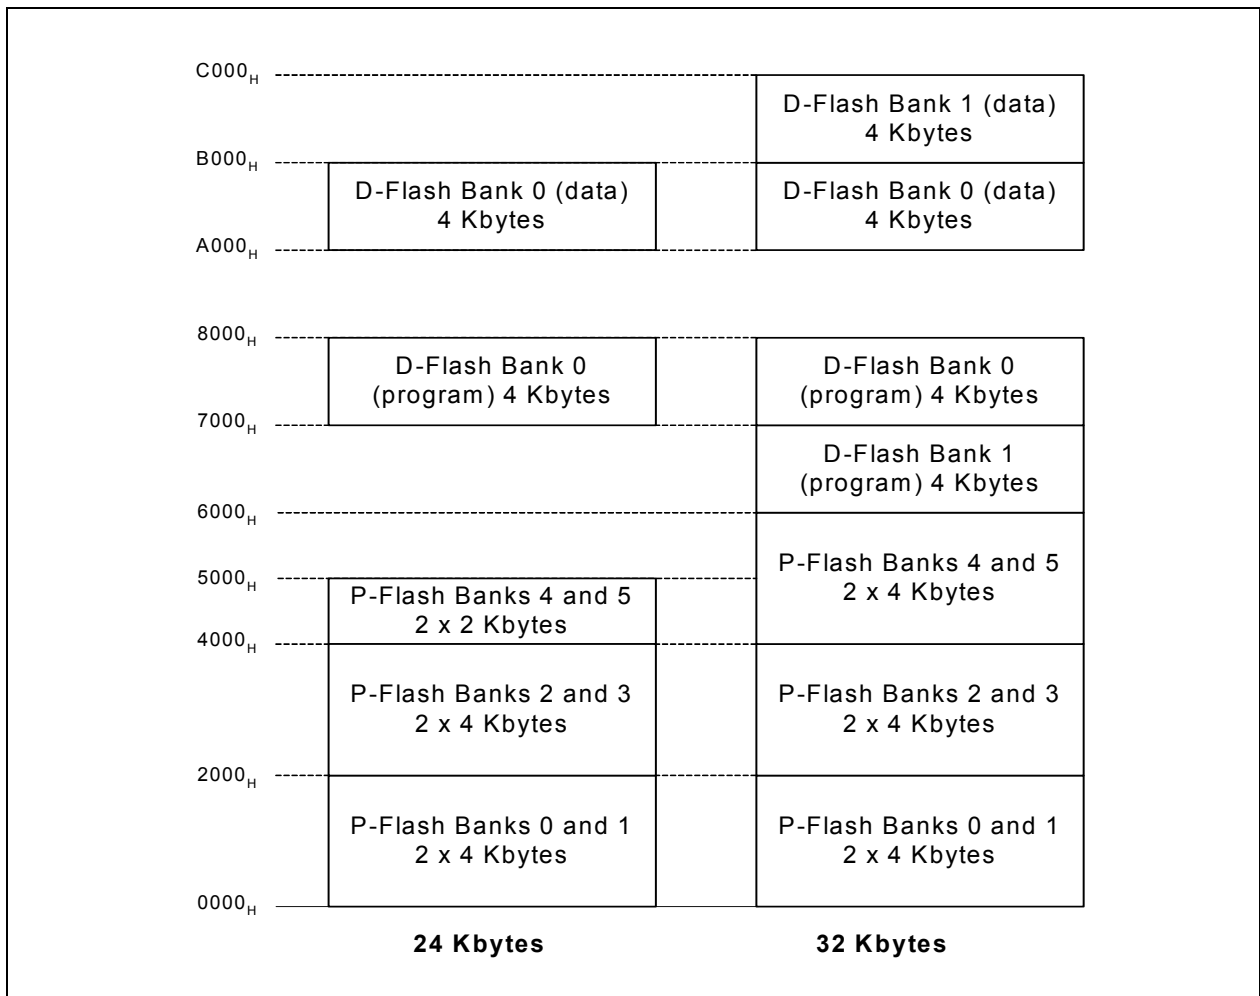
$C000_H$

D-Flash Bank 1 (data) 4 Kbytes

$B000_H$

D-Flash Bank 0 (data) 4 Kbytes

D-Flash Bank 0 (data) 4 Kbytes

$A000_H$

$8000_H$

D-Flash Bank 0 (program) 4 Kbytes

D-Flash Bank 0 (program) 4 Kbytes

$7000_H$

D-Flash Bank 1 (program) 4 Kbytes

$6000_H$

P-Flash Banks 4 and 5 2 x 4 Kbytes

$5000_H$

P-Flash Banks 4 and 5 2 x 2 Kbytes

$4000_H$

P-Flash Banks 2 and 3 2 x 4 Kbytes

P-Flash Banks 2 and 3 2 x 4 Kbytes

$2000_H$

P-Flash Banks 0 and 1 2 x 4 Kbytes

P-Flash Banks 0 and 1 2 x 4 Kbytes

$0000_H$

24 Kbytes

32 Kbytes